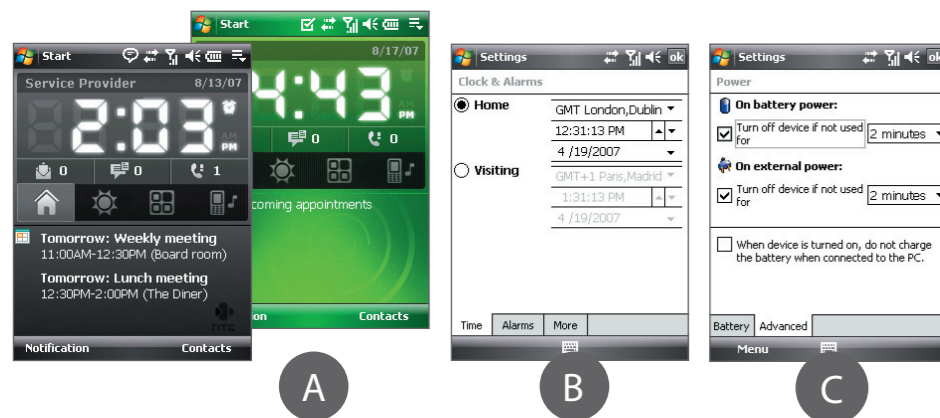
Start

Service Provider 8/13/07

2:03 AM PM

0 0 1

Tomorrow: Weekly meeting
11:00AM-12:30PM (Board room)

Tomorrow: Lunch meeting
12:30PM-2:00PM (The Diner)

htc

Notification Contacts

Start

8/17/07

4:43 AM PM

0 0

coming appointments

ion Contacts

A

Settings ok

Clock & Alarms

Home

GMT London,Dublin

12:31:13 PM

4 /19/2007

Visiting

GMT+1 Paris,Madrid

1:31:13 PM

4 /19/2007

Time Alarms More

B

Settings ok

Power

On battery power:

Turn off device if not used for 2 minutes

On external power:

Turn off device if not used for 2 minutes

When device is turned on, do not charge the battery when connected to the PC.

Battery Advanced

Menu

C